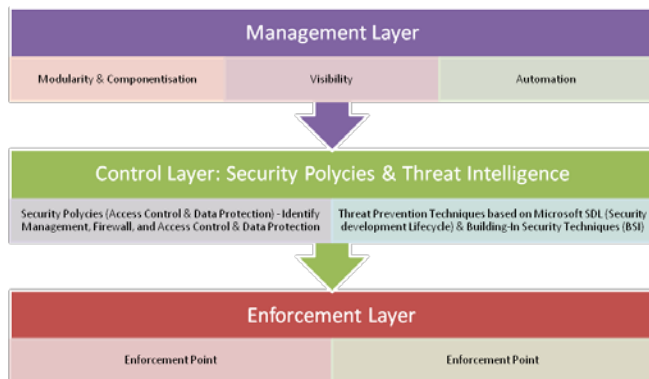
Management Layer

Modularity & Componentisation

Visibility

Automation

Control Layer: Security Polycies & Threat Intelligence

Security Polycies (Access Control & Data Protection) - Identify Management, Firewall, and Access Control & Data Protection

Threat Prevention Techniques based on Microsoft SDL (Security development Lifecycle) & Building-In Security Techniques (BSI)

Enforcement Layer

Enforcement Point

Enforcement Point